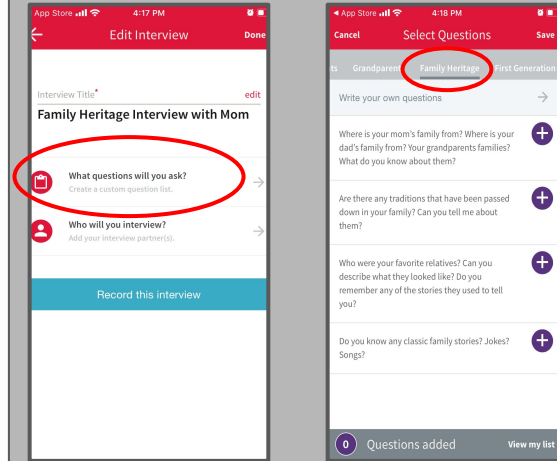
App Store 4:17 PM

Edit Interview Done

Interview Title* edit

Family Heritage Interview with Mom

What questions will you ask?
Create a custom question list.

Who will you interview?
Add your interview partner(s).

Record this interview

◂ App Store 4:18 PM

Cancel Select Questions Save

ts Grandparent Family Heritage First Generation

Write your own questions

Where is your mom's family from? Where is your dad's family from? Your grandparents families? What do you know about them?

Are there any traditions that have been passed down in your family? Can you tell me about them?

Who were your favorite relatives? Can you describe what they looked like? Do you remember any of the stories they used to tell you?

Do you know any classic family stories? Jokes? Songs?

0 Questions added View my list